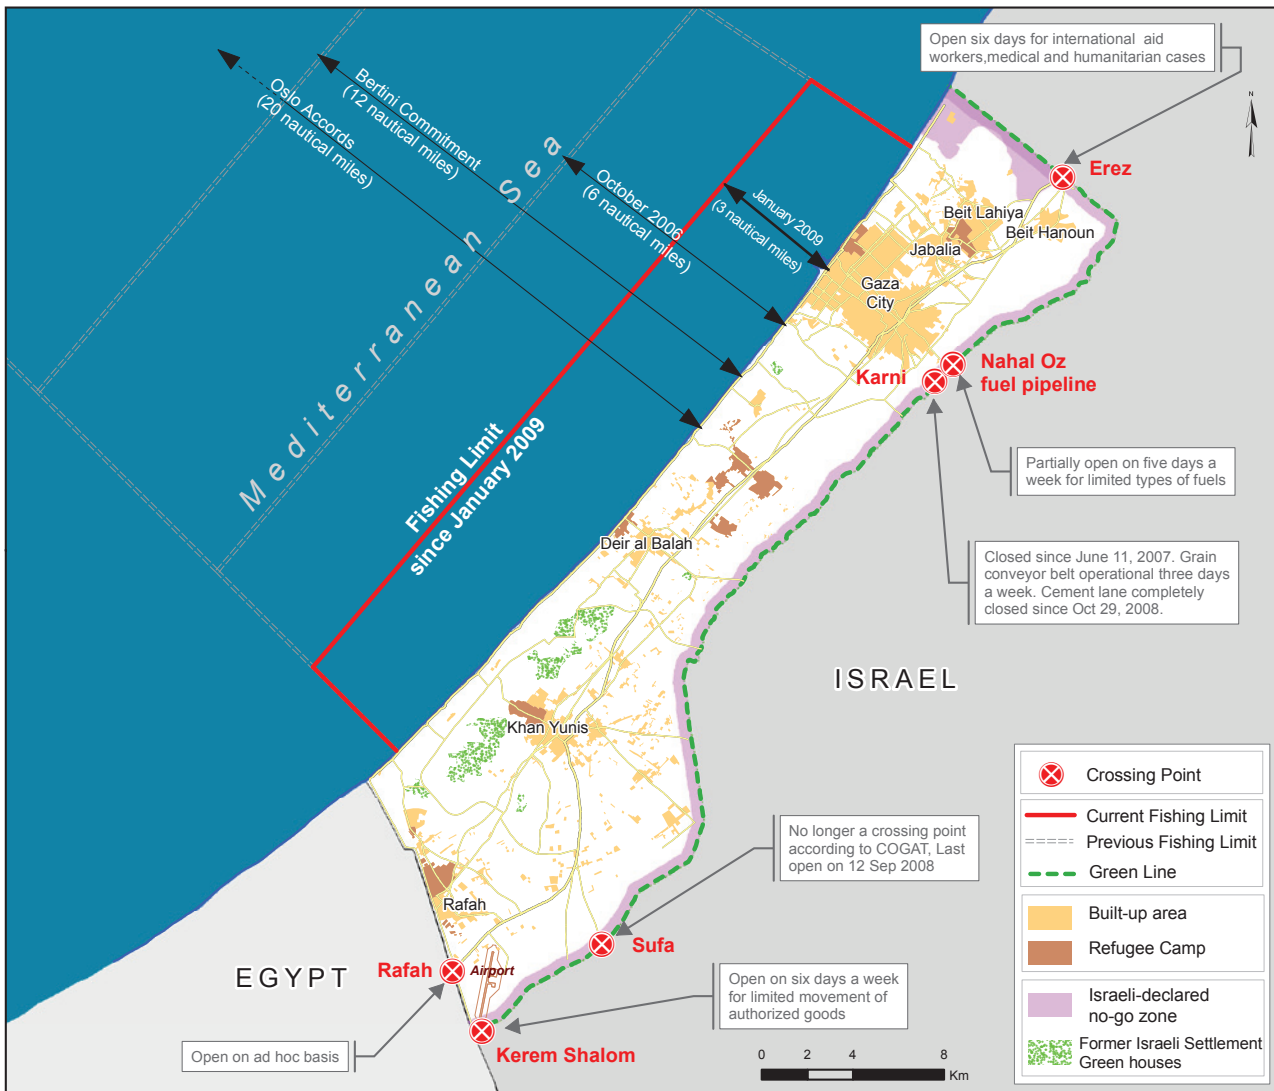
Open six days for international aid workers,medical and humanitarian cases

N

Erez

Beit Lahiya

Beit Hanoun

Jabalia

Gaza City

Nahal Oz fuel pipeline

Karni

Bertini Commitment (12 nautical miles)

Oslo Accords (20 nautical miles)

October 2006 (6 nautical miles)

January 2009 (3 nautical miles)

Mediterranean Sea

Fishing Limit since January 2009

Partially open on five days a week for limited types of fuels

Closed since June 11, 2007. Grain conveyor belt operational three days a week. Cement lane completely closed since Oct 29, 2008.

Deir al Balah

ISRAEL

Khan Yunis

No longer a crossing point according to COGAT, Last open on 12 Sep 2008

Rafah

Sufa

EGYPT

Rafah

Airport

Open on six days a week for limited movement of authorized goods

Open on ad hoc basis

Kerem Shalom

0 2 4 8 Km

| | |
|---|---|
| | Crossing Point |
| | Current Fishing Limit |
| | Previous Fishing Limit |
| | Green Line |
| | Built-up area |
| | Refugee Camp |
| | Israeli-declared no-go zone |
| | Former Israeli Settlement Green houses |